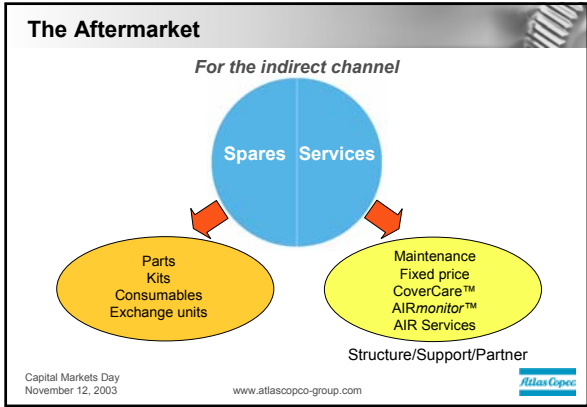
The Aftermarket

For the indirect channel

Spares Services

Parts
Kits
Consumables
Exchange units

Maintenance
Fixed price
CoverCare™
AIRmonitor™
AIR Services

Structure/Support/Partner

Capital Markets Day
November 12, 2003

www.atlascopco-group.com

Atlas Copco